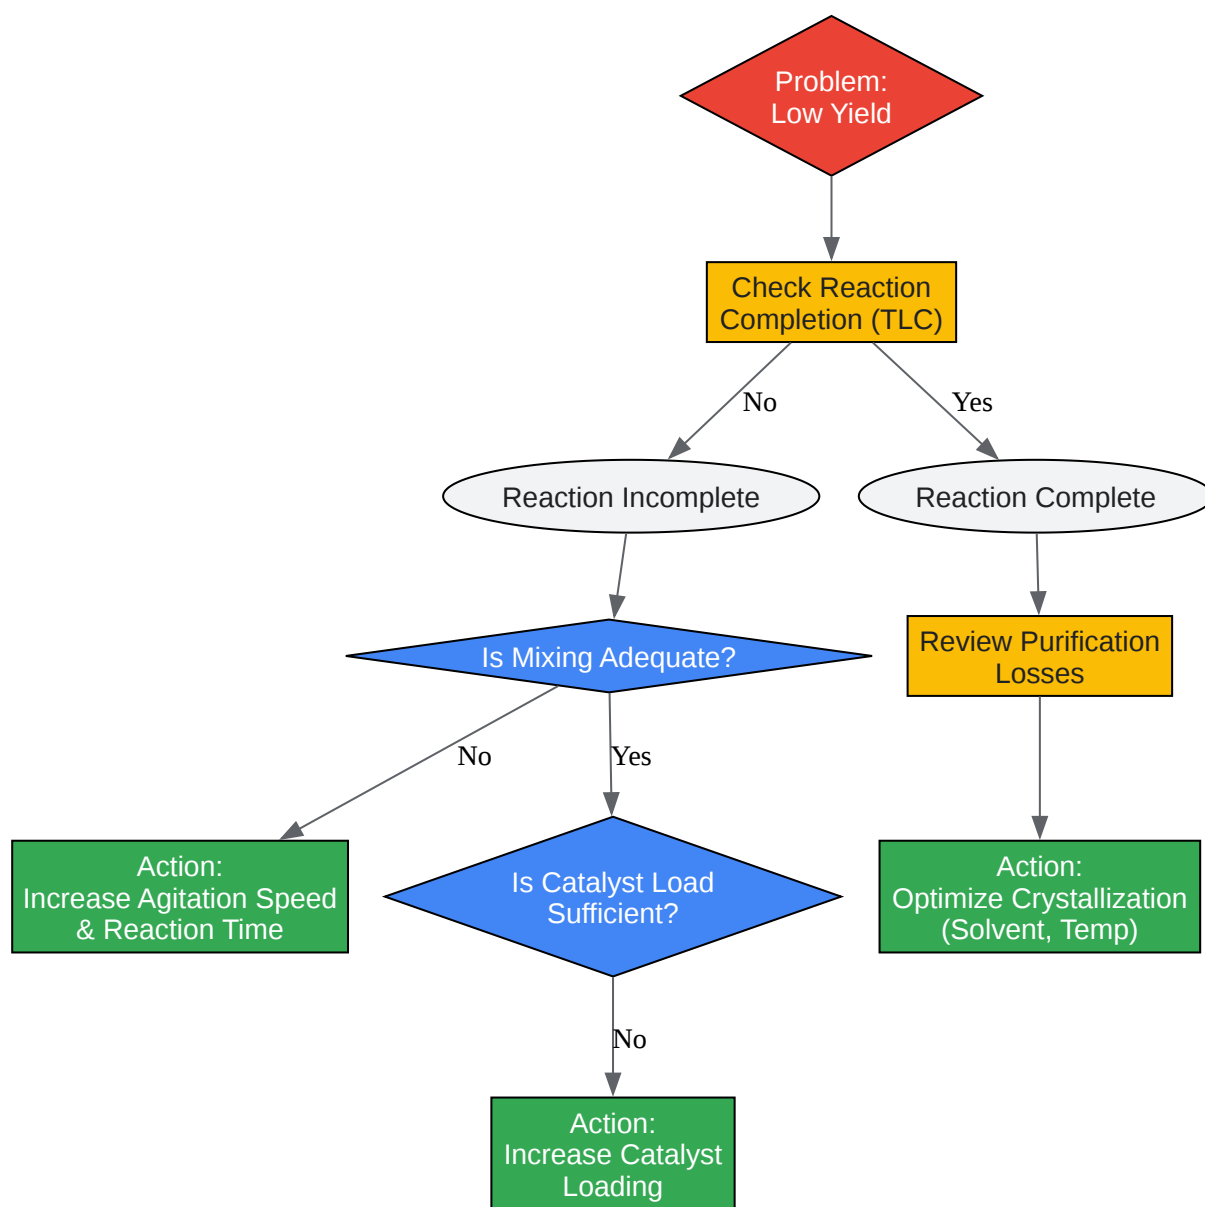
Problem:
Low Yield

Check Reaction Completion (TLC)

No

Yes

Reaction Incomplete

Reaction Complete

Is Mixing Adequate?

Review Purification Losses

No

Yes

Action:
Increase Agitation Speed & Reaction Time

Is Catalyst Load Sufficient?

Action:
Optimize Crystallization (Solvent, Temp)

No

Action:
Increase Catalyst Loading